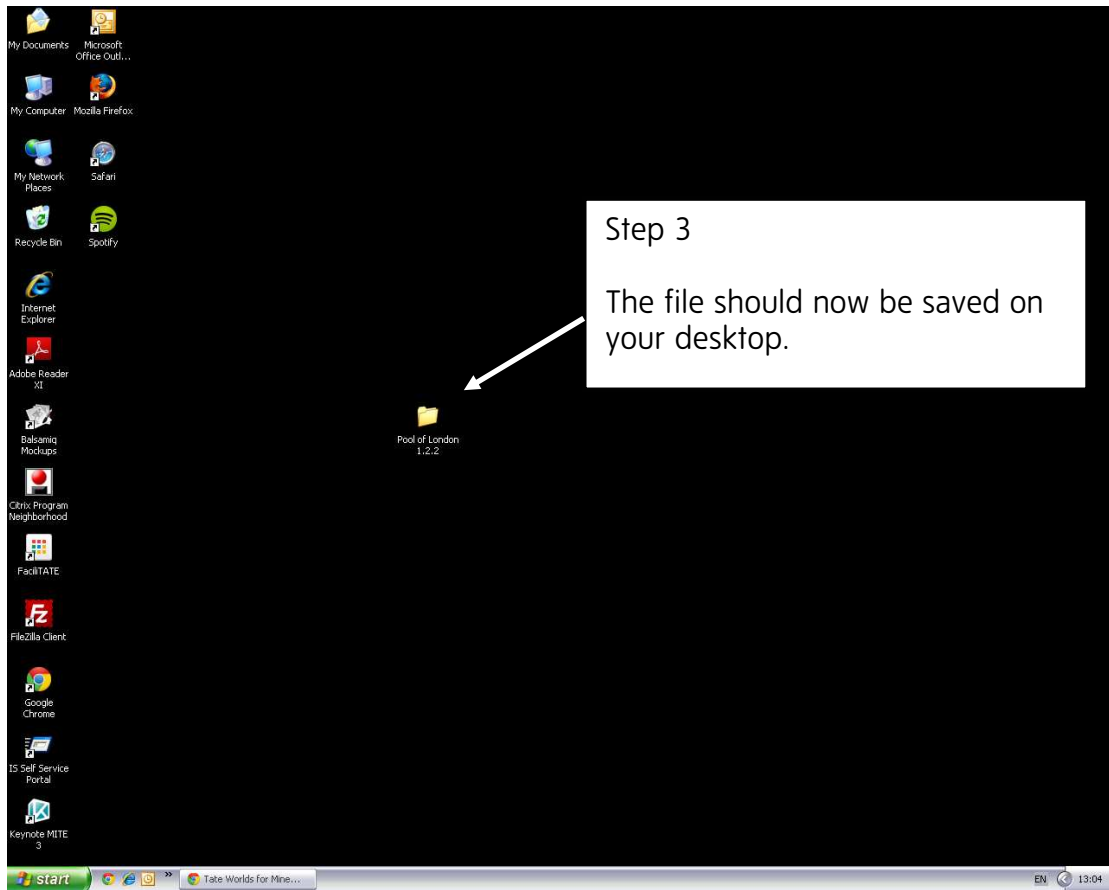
My Documents
Microsoft Office Outl...
My Computer
Mozilla Firefox
My Network Places
Safari
Recycle Bin
Spotify
Internet Explorer
Adobe Reader XI
Balsamiq Mockups
Citrix Program Neighborhood
FaciliTATE
FileZilla Client
Google Chrome
IS Self Service Portal
Keynote MITE 3

Step 3

The file should now be saved on your desktop.

Pool of London 1.2.2

start
Tate Worlds for Mine...
EN 13:04